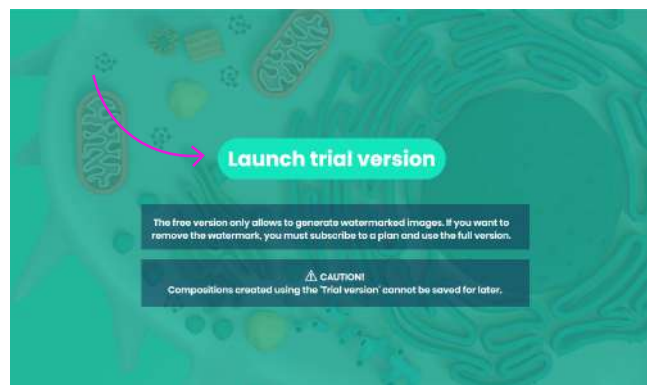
Launch trial version

The free version only allows to generate watermarked images. If you want to remove the watermark, you must subscribe to a plan and use the full version.

⚠ CAUTION!
Compositions created using the 'Trial version' cannot be saved for later.